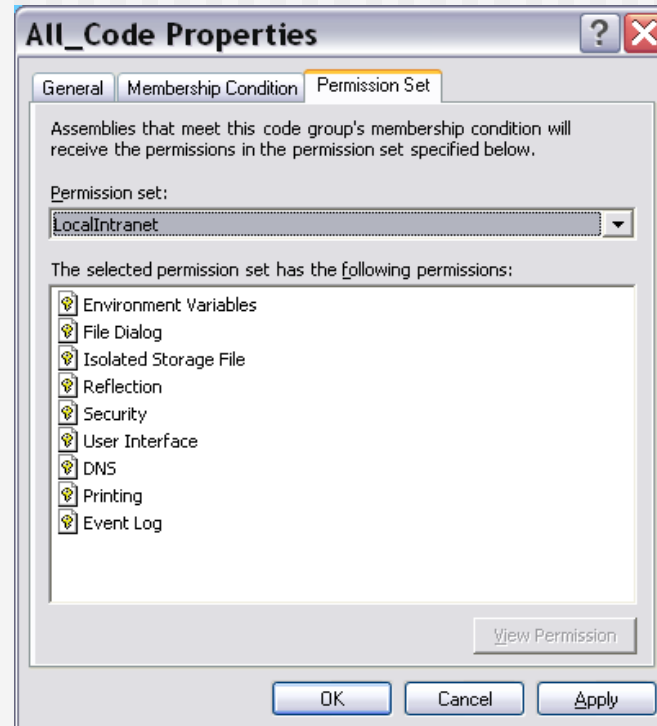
All_Code Properties

? X

General | Membership Condition | Permission Set

Assemblies that meet this code group's membership condition will receive the permissions in the permission set specified below.

Permission set:

LocalIntranet

The selected permission set has the following permissions:

Environment Variables
File Dialog
Isolated Storage File
Reflection
Security
User Interface
DNS
Printing
Event Log

View Permission

OK | Cancel | Apply